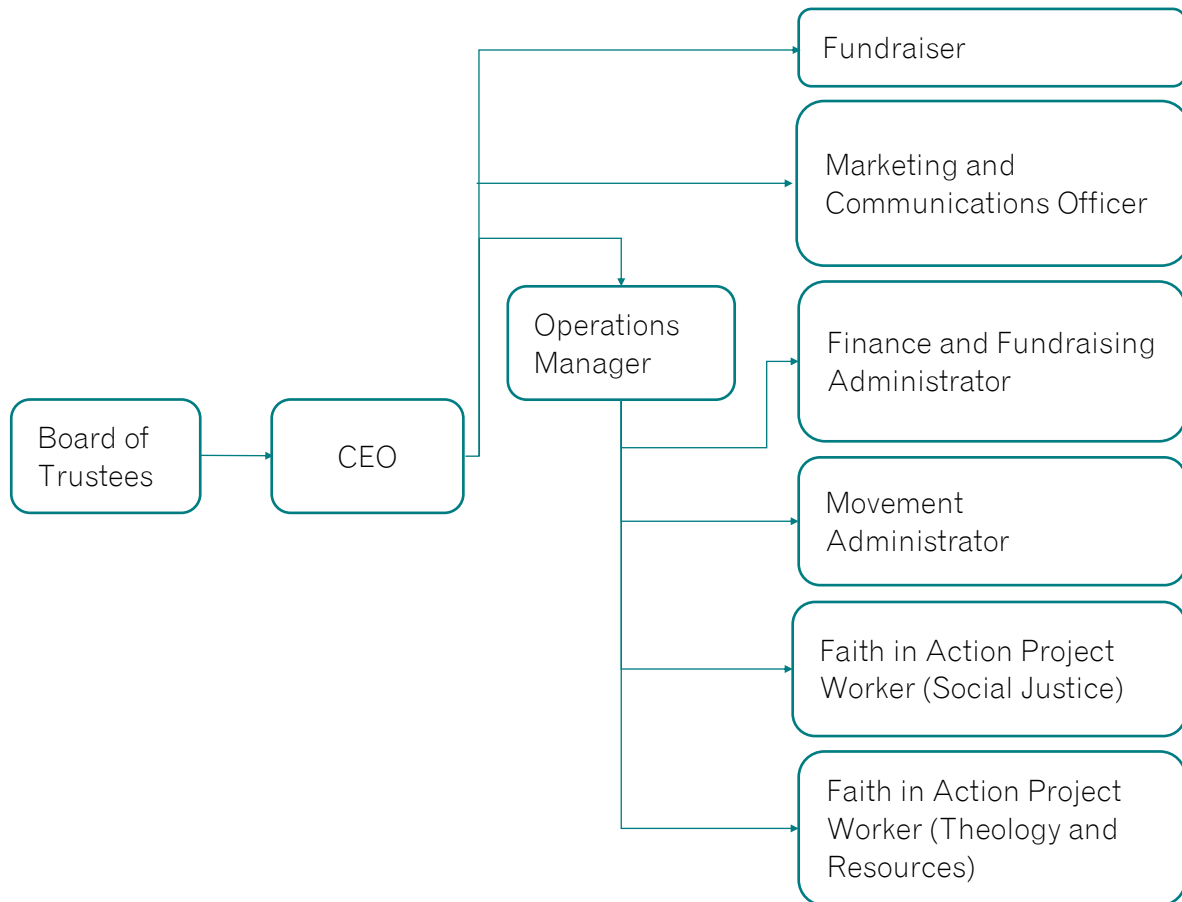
Board of Trustees

CEO

Fundraiser

Marketing and Communications Officer

Operations Manager

Finance and Fundraising Administrator

Movement Administrator

Faith in Action Project Worker (Social Justice)

Faith in Action Project Worker (Theology and Resources)